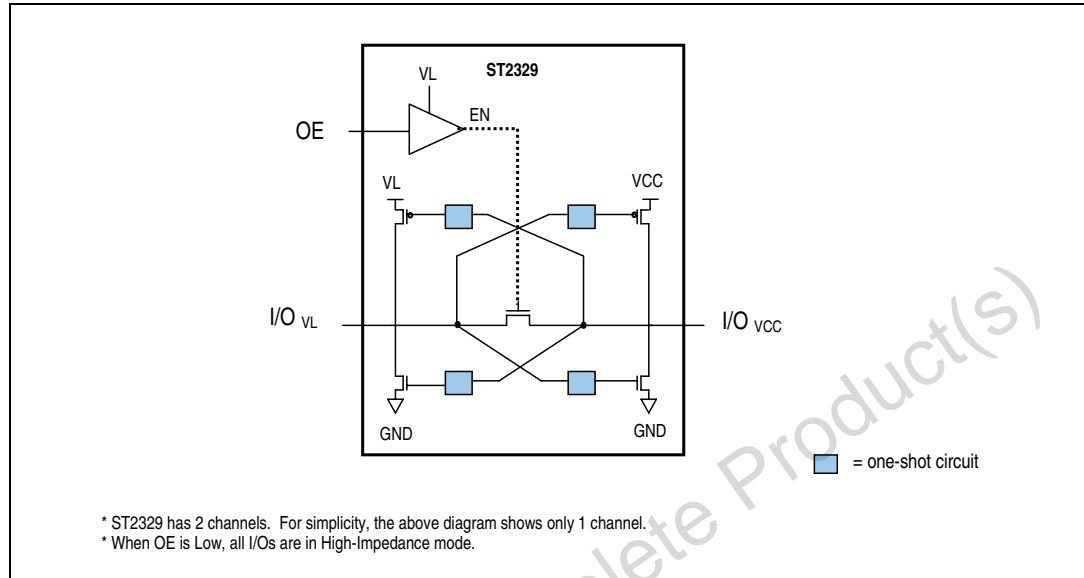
ST2329

VL

OE

EN

VL

VCC

I/O VL

I/O VCC

GND

GND

= one-shot circuit

* ST2329 has 2 channels. For simplicity, the above diagram shows only 1 channel.
* When OE is Low, all I/Os are in High-Impedance mode.

lete Product(s)